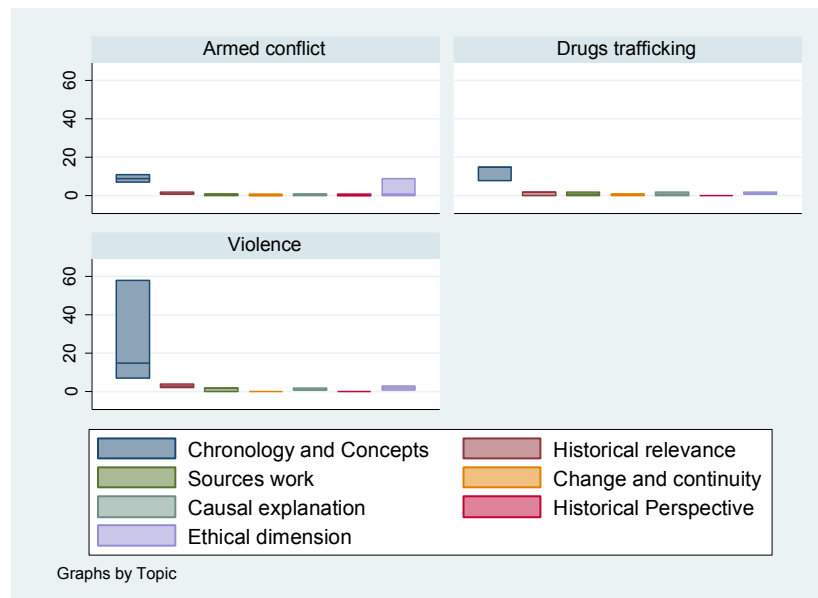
Armed conflict

Drugs trafficking

60
40
20
0

Violence

60
40
20
0

Chronology and Concepts
Historical relevance
Sources work
Change and continuity
Causal explanation
Historical Perspective
Ethical dimension

Graphs by Topic